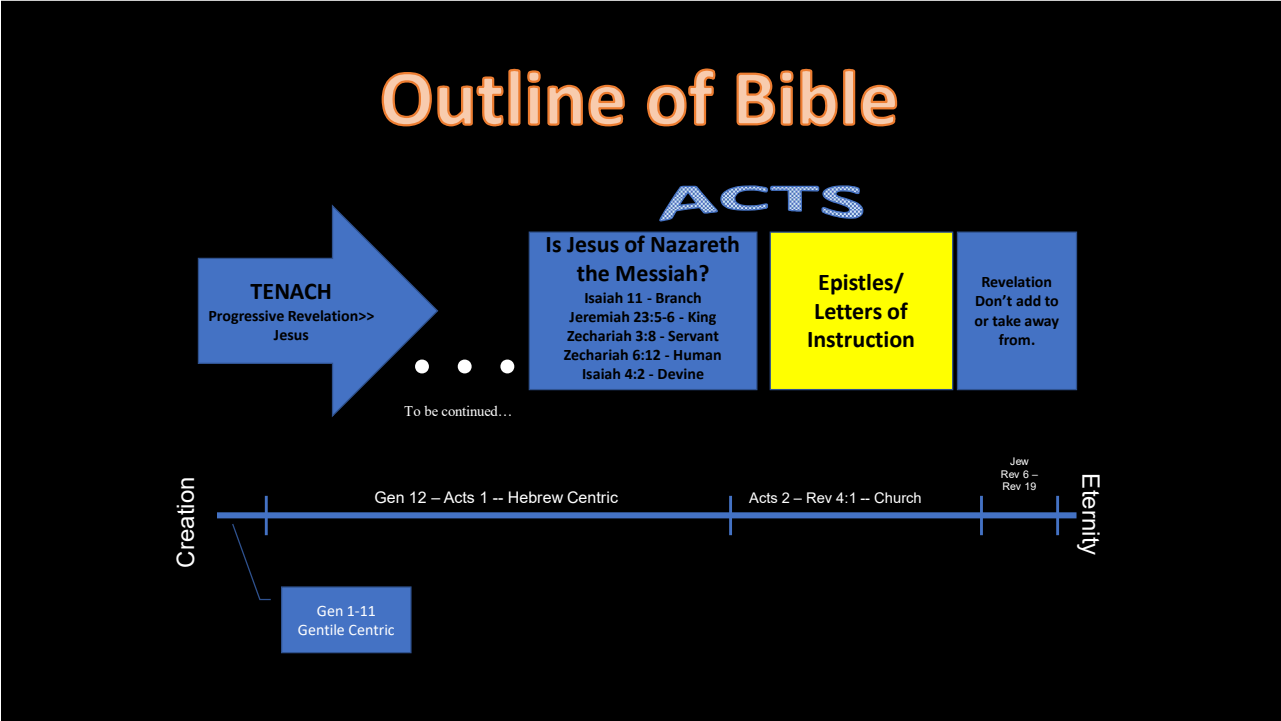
Outline of Bible

ACTS

TENACH
Progressive Revelation>> Jesus

Is Jesus of Nazareth the Messiah?
Isaiah 11 - Branch
Jeremiah 23:5-6 - King
Zechariah 3:8 - Servant
Zechariah 6:12 - Human
Isaiah 4:2 - Devine

Epistles/ Letters of Instruction

Revelation Don't add to or take away from.

To be continued…

Creation

Gen 12 – Acts 1 -- Hebrew Centric

Acts 2 – Rev 4:1 -- Church

Jew Rev 6 – Rev 19

Eternity

Gen 1-11 Gentile Centric